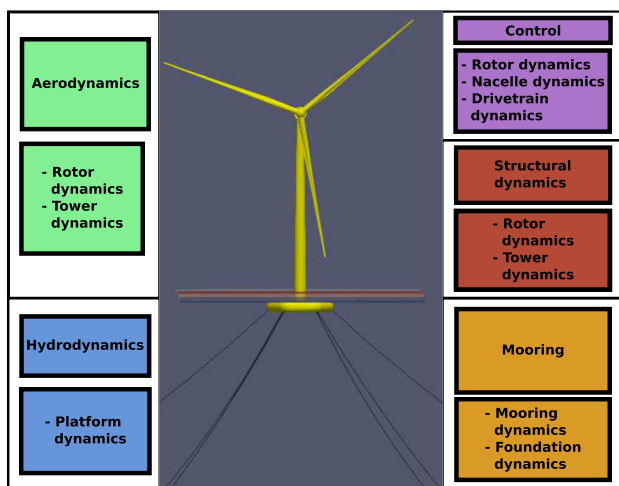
Aerodynamics

- Rotor dynamics
- Tower dynamics

Hydrodynamics

- Platform dynamics

Control

- Rotor dynamics
- Nacelle dynamics
- Drivetrain dynamics

Structural dynamics

- Rotor dynamics
- Tower dynamics

Mooring

- Mooring dynamics
- Foundation dynamics